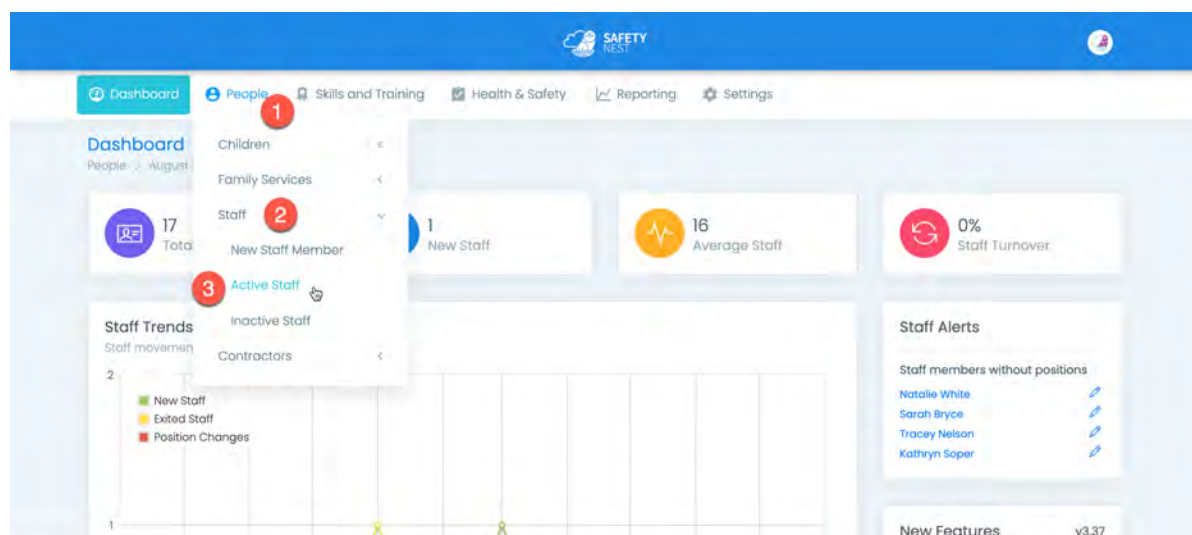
SAFETY NEST

Dashboard People Skills and Training Health & Safety Reporting Settings

1

Dashboard
People > August

Children
Family Services
Staff 2
New Staff Member
3 Active Staff
Inactive Staff
Contractors

17
Tota

1
New Staff

16
Average Staff

0%
Staff Turnover

Staff Trends
Staff movemen

2
New Staff
Exited Staff
Position Changes
1

Staff Alerts

Staff members without positions
Natalie White
Sarah Bryce
Tracey Nelson
Kathryn Soper

New Features v3.37